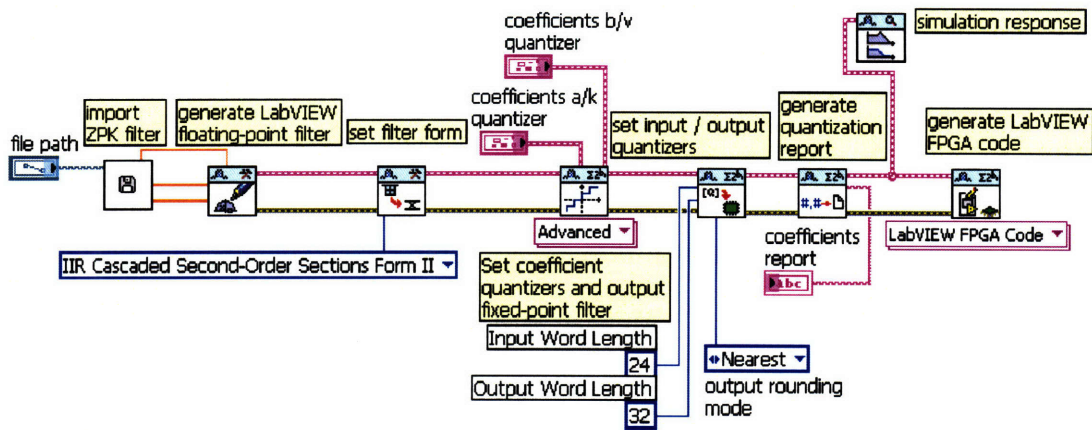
coefficients b/v quantizer

simulation response

coefficients a/k quantizer

import ZPK filter

generate LabVIEW floating-point filter

set filter form

set input / output quantizers

generate quantization report

generate LabVIEW FPGA code

file path

Advanced

coefficients report

LabVIEW FPGA Code

IIR Cascaded Second-Order Sections Form II

Set coefficient quantizers and output fixed-point filter

Input Word Length

24

Nearest

Output Word Length

output rounding mode

32